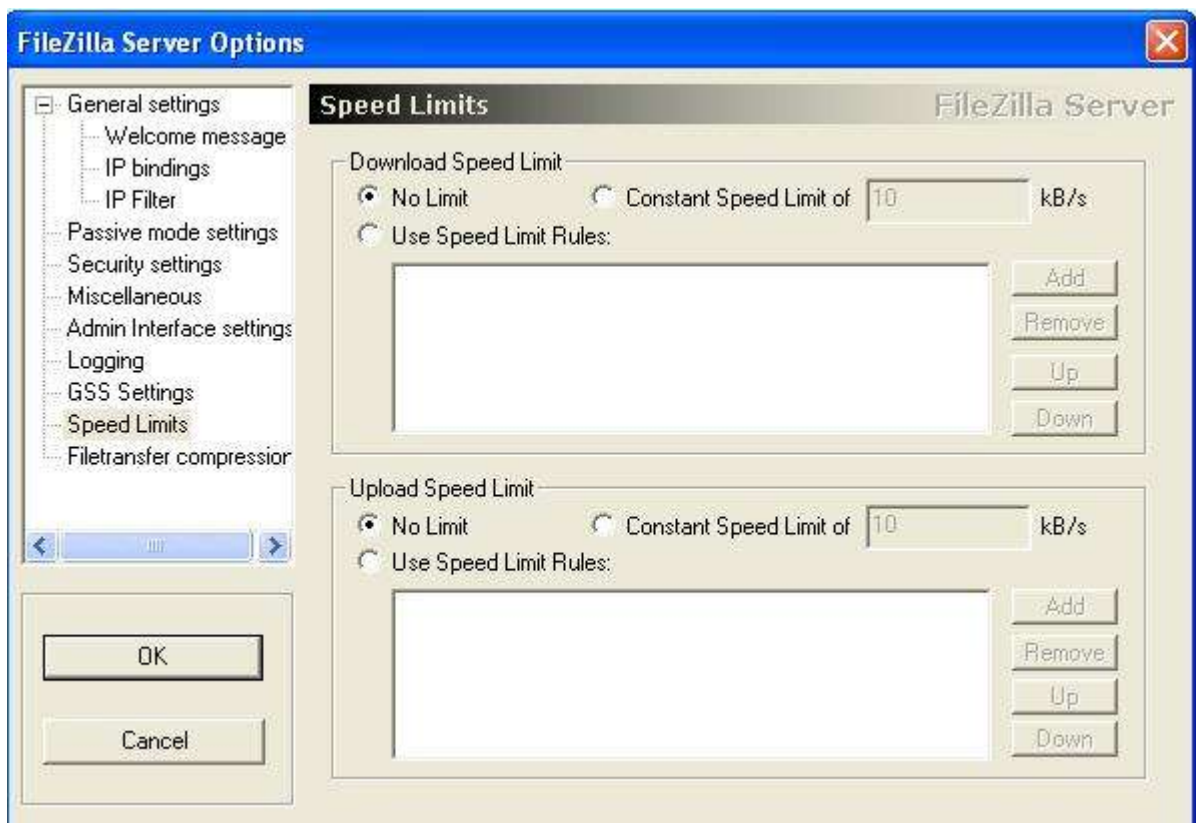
FileZilla Server Options

General settings
Welcome message
IP bindings
IP Filter
Passive mode settings
Security settings
Miscellaneous
Admin Interface settings
Logging
GSS Settings
Speed Limits
Filetransfer compression

OK

Cancel

Speed Limits
FileZilla Server

Download Speed Limit
No Limit
Constant Speed Limit of 10 kB/s
Use Speed Limit Rules:
Add
Remove
Up
Down

Upload Speed Limit
No Limit
Constant Speed Limit of 10 kB/s
Use Speed Limit Rules:
Add
Remove
Up
Down